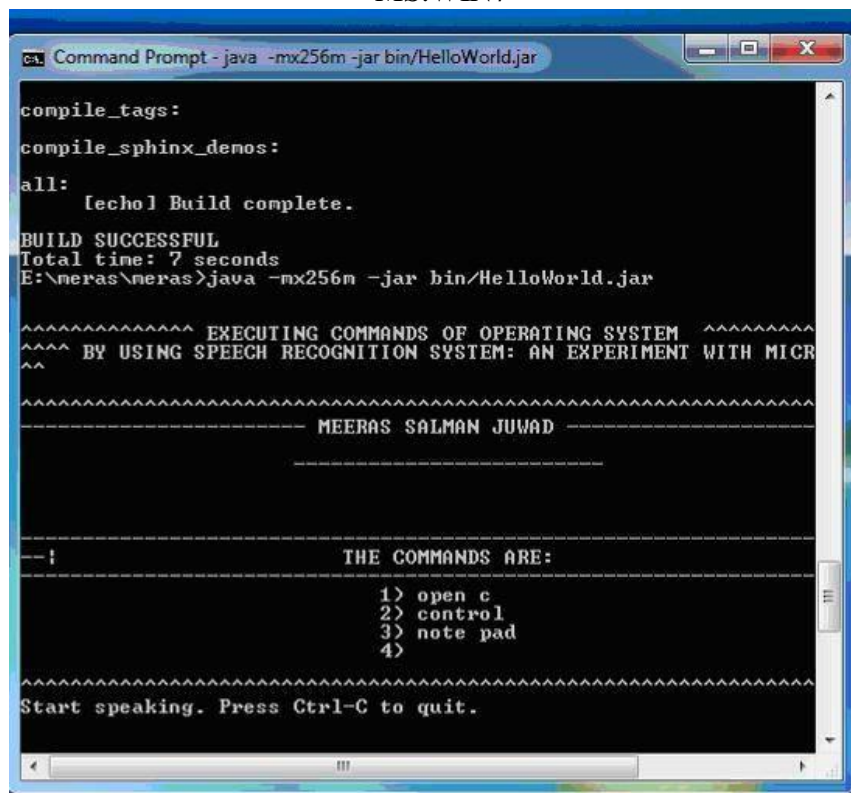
Command Prompt - java -mx256m -jar bin/HelloWorld.jar

compile_tags:

compile_sphinx_demos:

all:
[echo] Build complete.

BUILD SUCCESSFUL
Total time: 7 seconds
E:\meras\meras>java -mx256m -jar bin/HelloWorld.jar

^^^^^^^^^^^^^^ EXECUTING COMMANDS OF OPERATING SYSTEM ^^^^^^^^^
^^^^ BY USING SPEECH RECOGNITION SYSTEM: AN EXPERIMENT WITH MICR
^^

^^^^^^^^^^^^^^^^^^^^^^^^^^^^^^^^^^^^^^^^^^^^^^^^^^^^^^^^^^^^^^^^^^
---------------------- MEERAS SALMAN JUWAD ----------------------

------------------------

--| THE COMMANDS ARE:

1) open c
2) control
3) note pad
4)

^^^^^^^^^^^^^^^^^^^^^^^^^^^^^^^^^^^^^^^^^^^^^^^^^^^^^^^^^^^^^^^^^^
Start speaking. Press Ctrl-C to quit.